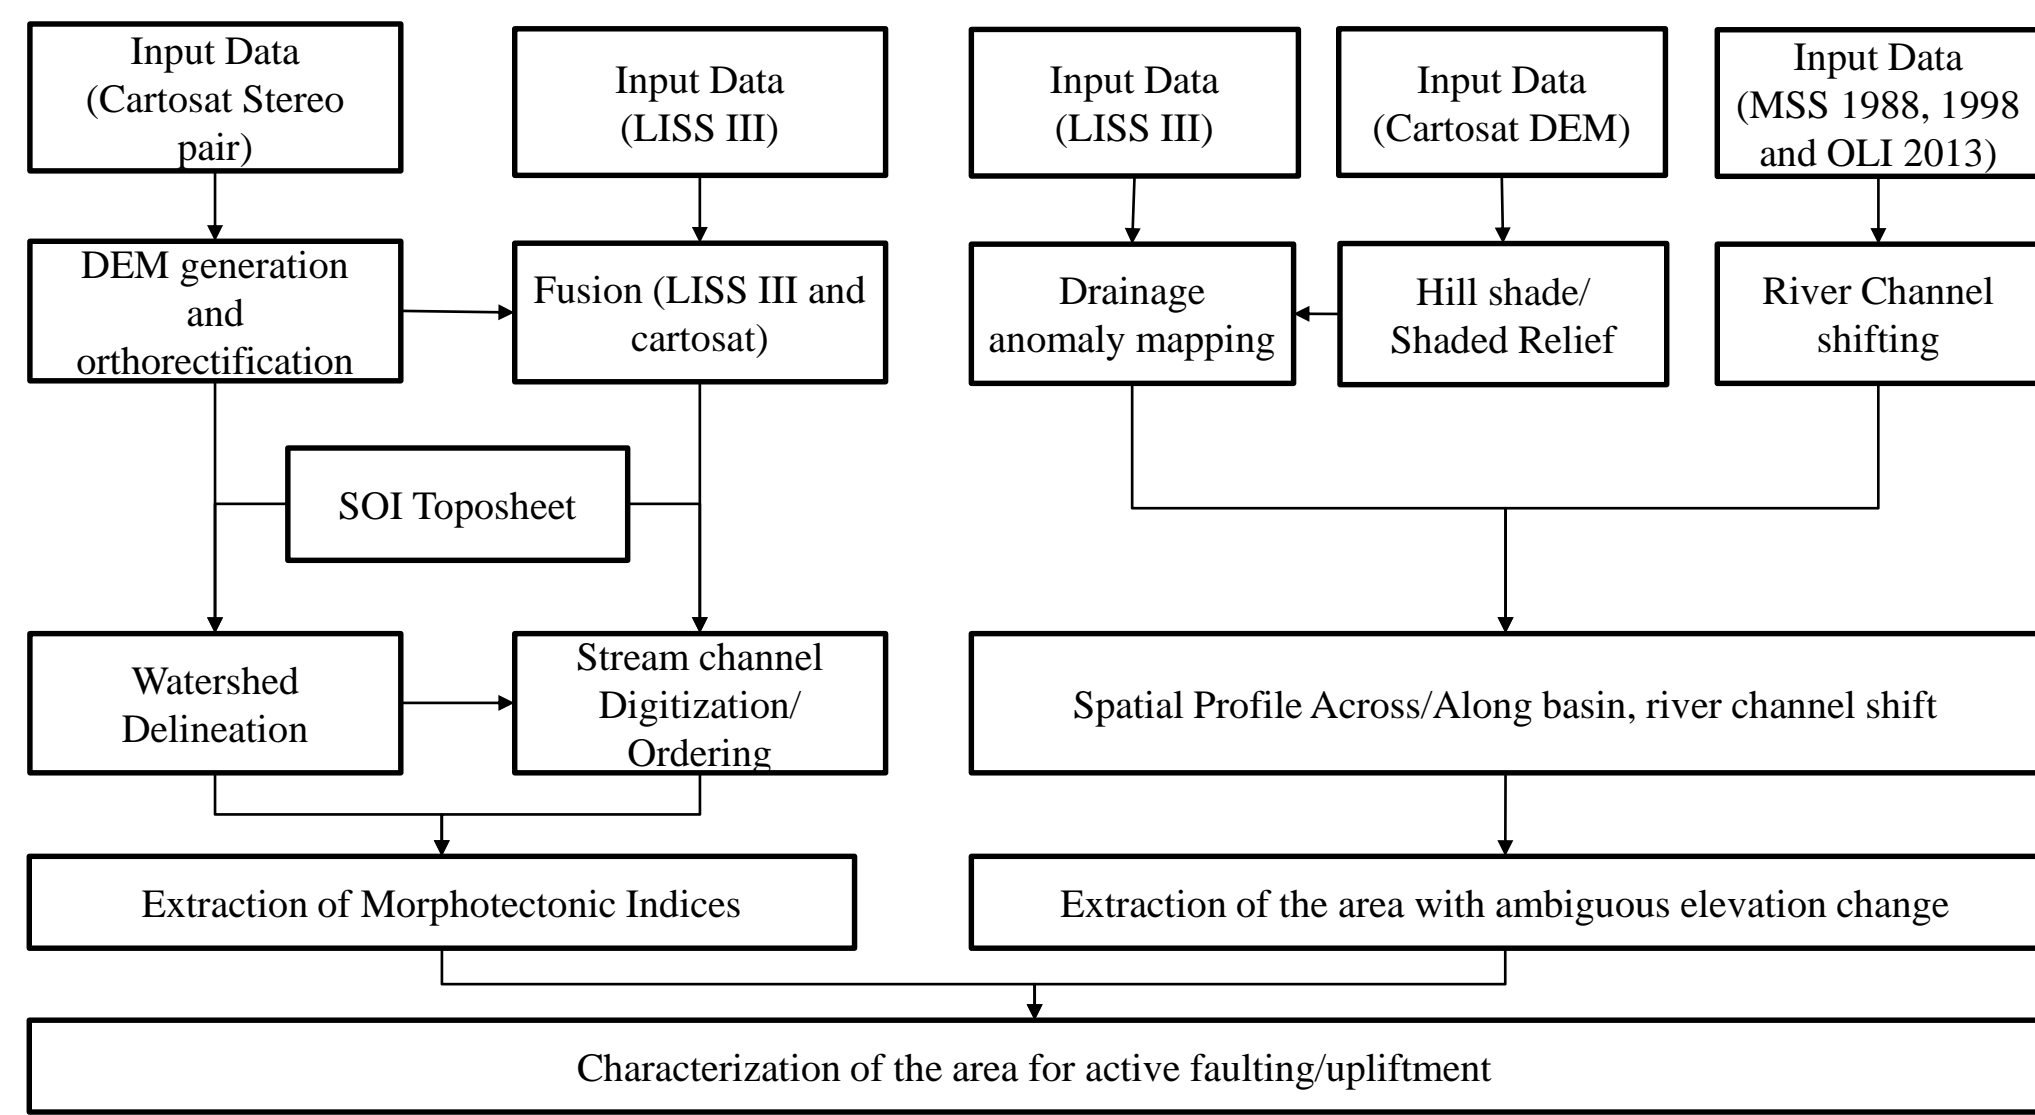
Input Data (Cartosat Stereo pair)

Input Data (LISS III)

Input Data (LISS III)

Input Data (Cartosat DEM)

Input Data (MSS 1988, 1998 and OLI 2013)

DEM generation and orthorectification

Fusion (LISS III and cartosat)

Drainage anomaly mapping

Hill shade/ Shaded Relief

River Channel shifting

SOI Toposheet

Watershed Delineation

Stream channel Digitization/ Ordering

Spatial Profile Across/Along basin, river channel shift

Extraction of Morphotectonic Indices

Extraction of the area with ambiguous elevation change

Characterization of the area for active faulting/upliftment